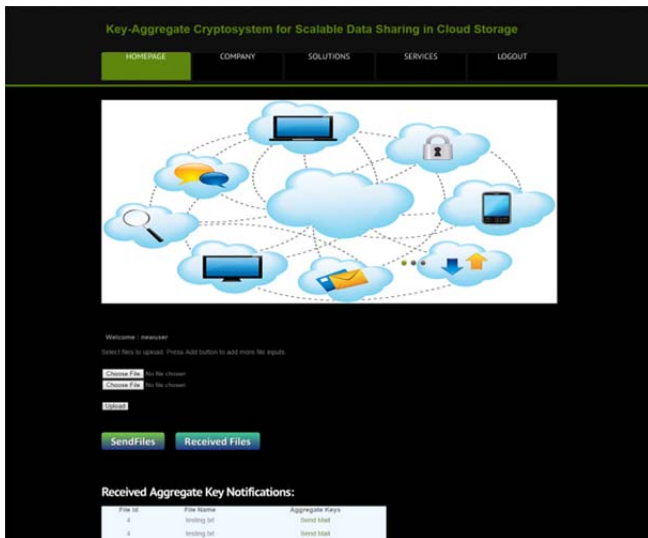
Key-Aggregate Cryptosystem for Scalable Data Sharing in Cloud Storage

HOMEPAGE COMPANY SOLUTIONS SERVICES LOGOUT

Welcome : newuser

Select files to upload. Press Add button to add more file inputs.

Choose File No file chosen
Choose File No file chosen

Upload

SendFiles Received Files

Received Aggregate Key Notifications:

| File Id | File Name | Aggregate Keys |
|---|---|---|
| 4 | testing.txt | Send Mail |
| 4 | testing.txt | Send Mail |